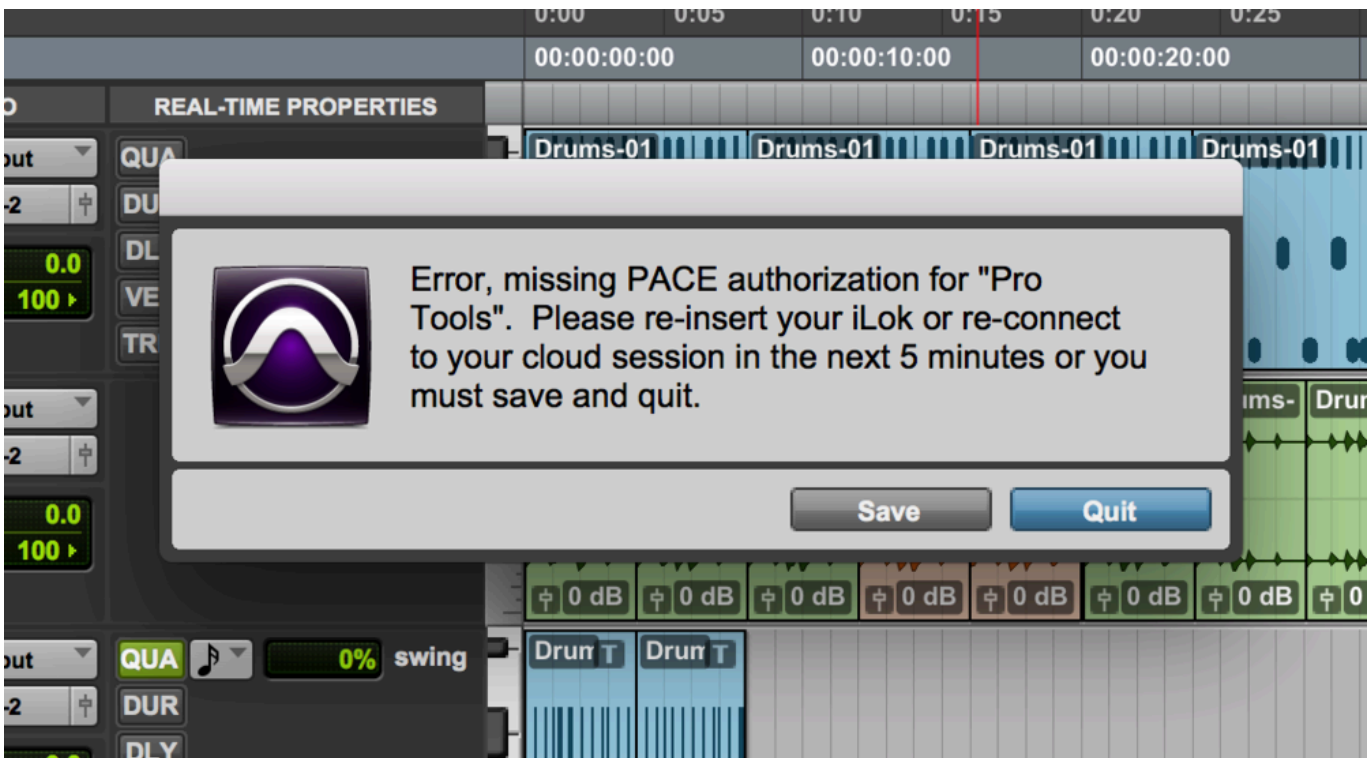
0:00 0:05 0:10 0:15 0:20 0:25

00:00:00:00 00:00:10:00 00:00:20:00

O REAL-TIME PROPERTIES

out QUA Drums-01 Drums-01 Drums-01 Drums-01

-2 DU

0.0 DL

100 ▸ VE

TR

Error, missing PACE authorization for "Pro Tools". Please re-insert your iLok or re-connect to your cloud session in the next 5 minutes or you must save and quit.

Save Quit

out ums- Dru

-2

0.0

100 ▸

0 dB 0 dB 0 dB 0 dB 0 dB 0 dB 0 dB 0

out QUA 0% swing Drum T Drum T

-2 DUR

DLY